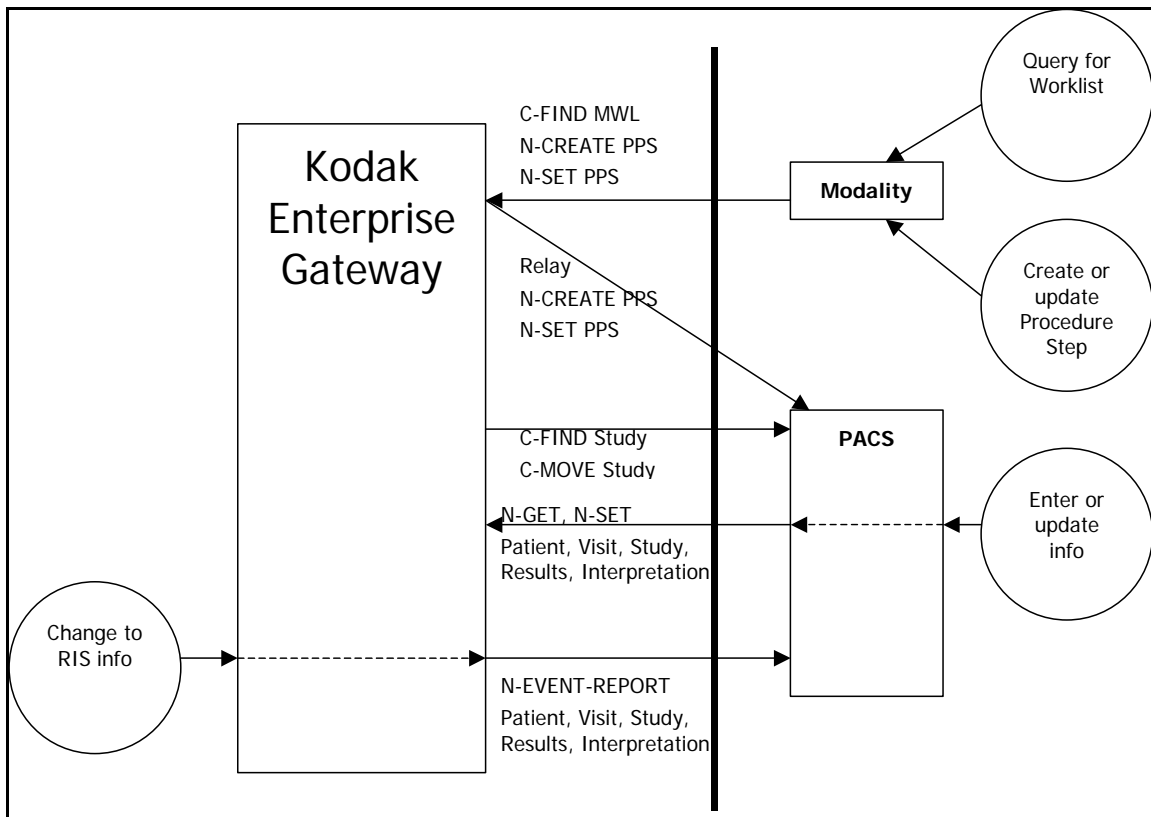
Query for Worklist

C-FIND MWL
N-CREATE PPS
N-SET PPS

Kodak Enterprise Gateway

Modality

Relay
N-CREATE PPS
N-SET PPS

Create or update Procedure Step

C-FIND Study
C-MOVE Study

PACS

N-GET, N-SET
Patient, Visit, Study, Results, Interpretation

Enter or update info

Change to RIS info

N-EVENT-REPORT
Patient, Visit, Study, Results, Interpretation